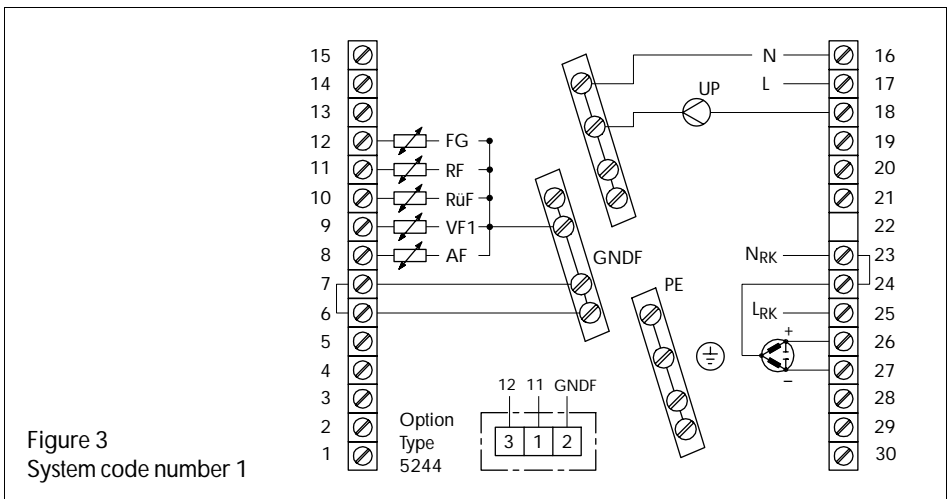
15
14
13
12
11
10
9
8
7
6
5
4
3
2
1

FG
RF
RüF
VF1
AF

GNDF

PE

N
L
UP

16
17
18
19
20
21
22
23
24
25
26
27
28
29
30

$N_{RK}$
$L_{RK}$
+
−

12 11 GNDF
3 1 2

Option
Type
5244

Figure 3
System code number 1